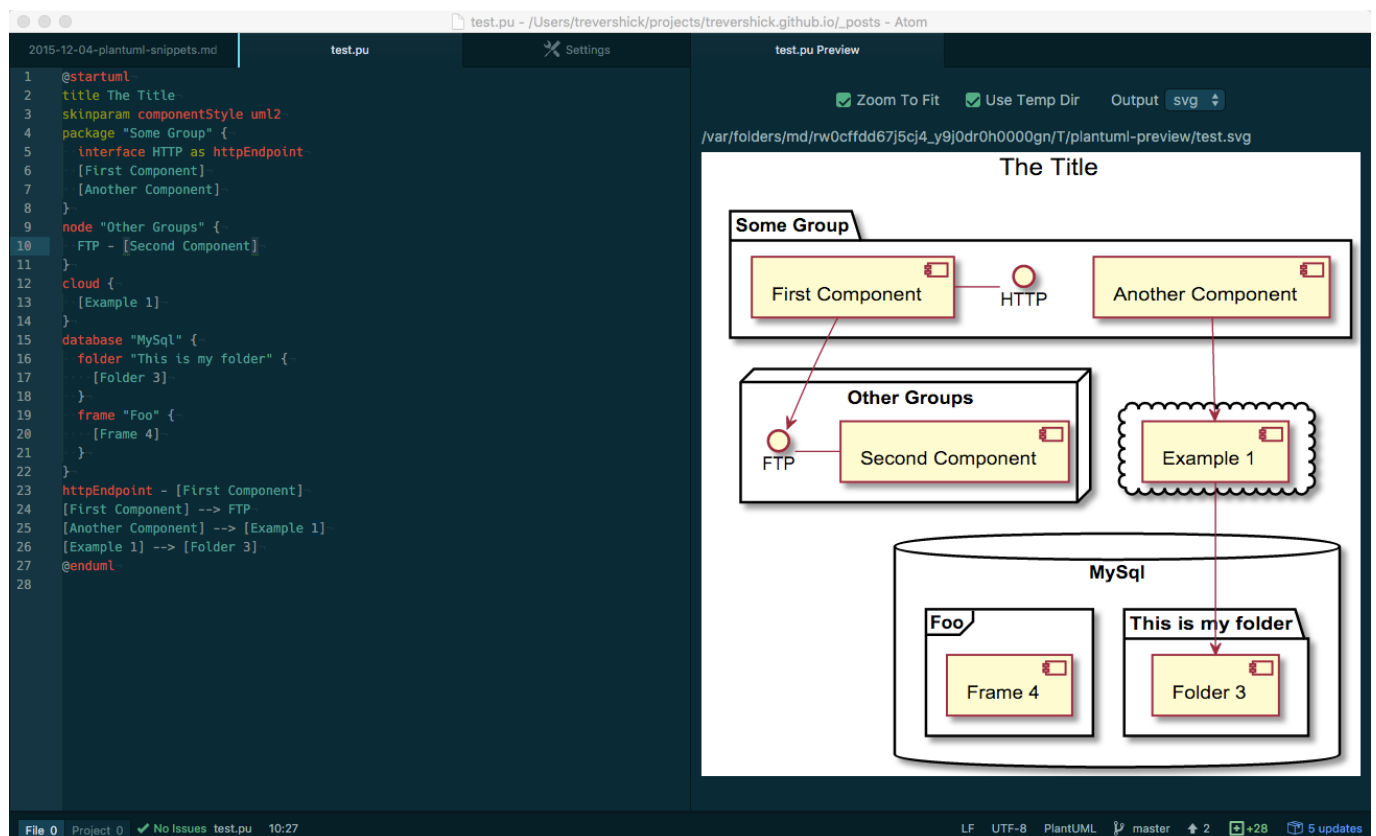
test.pu - /Users/trevershick/projects/trevershick.github.io/_posts - Atom

2015-12-04-plantuml-snippets.md | test.pu | Settings | test.pu Preview

1 @startuml
2 title The Title
3 skinparam componentStyle uml2
4 package "Some Group" {
5 interface HTTP as httpEndpoint
6 [First Component]
7 [Another Component]
8 }
9 node "Other Groups" {
10 FTP - [Second Component]
11 }
12 cloud {
13 [Example 1]
14 }
15 database "MySql" {
16 folder "This is my folder" {
17 [Folder 3]
18 }
19 frame "Foo" {
20 [Frame 4]
21 }
22 }
23 httpEndpoint - [First Component]
24 [First Component] --> FTP
25 [Another Component] --> [Example 1]
26 [Example 1] --> [Folder 3]
27 @enduml
28

Zoom To Fit | Use Temp Dir | Output svg

/var/folders/md/rw0cffdd67j5cj4_y9j0dr0h0000gn/T/plantuml-preview/test.svg

The Title

Some Group

First Component

HTTP

Another Component

Other Groups

FTP

Second Component

Example 1

MySql

Foo

Frame 4

This is my folder

Folder 3

File 0 Project 0 No Issues test.pu 10:27 LF UTF-8 PlantUML master 2 +28 5 updates